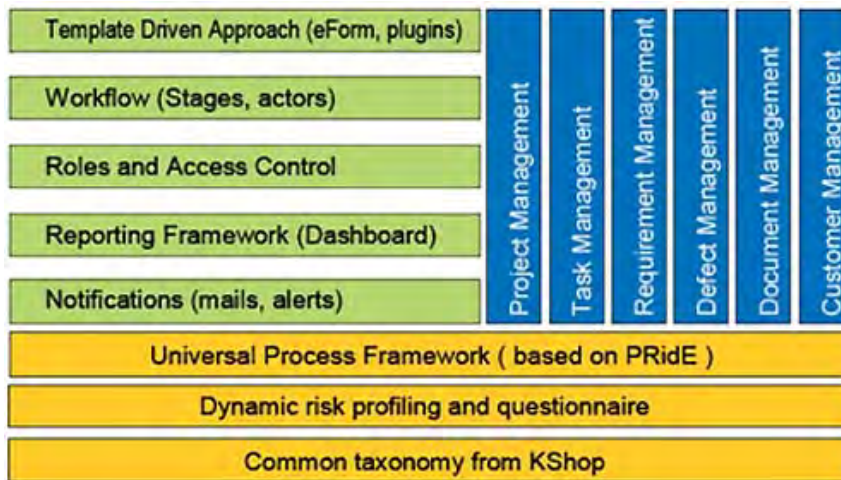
Template Driven Approach (eForm, plugins)

Workflow (Stages, actors)

Roles and Access Control

Reporting Framework (Dashboard)

Notifications (mails, alerts)

Project Management

Task Management

Requirement Management

Defect Management

Document Management

Customer Management

Universal Process Framework ( based on PRidE )

Dynamic risk profiling and questionnaire

Common taxonomy from KShop